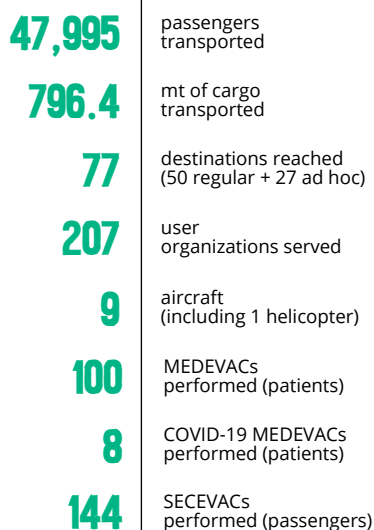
47,995 passengers transported

796.4 mt of cargo transported

77 destinations reached (50 regular + 27 ad hoc)

207 user organizations served

9 aircraft (including 1 helicopter)

100 MEDEVACs performed (patients)

8 COVID-19 MEDEVACs performed (patients)

144 SECEVACs performed (passengers)